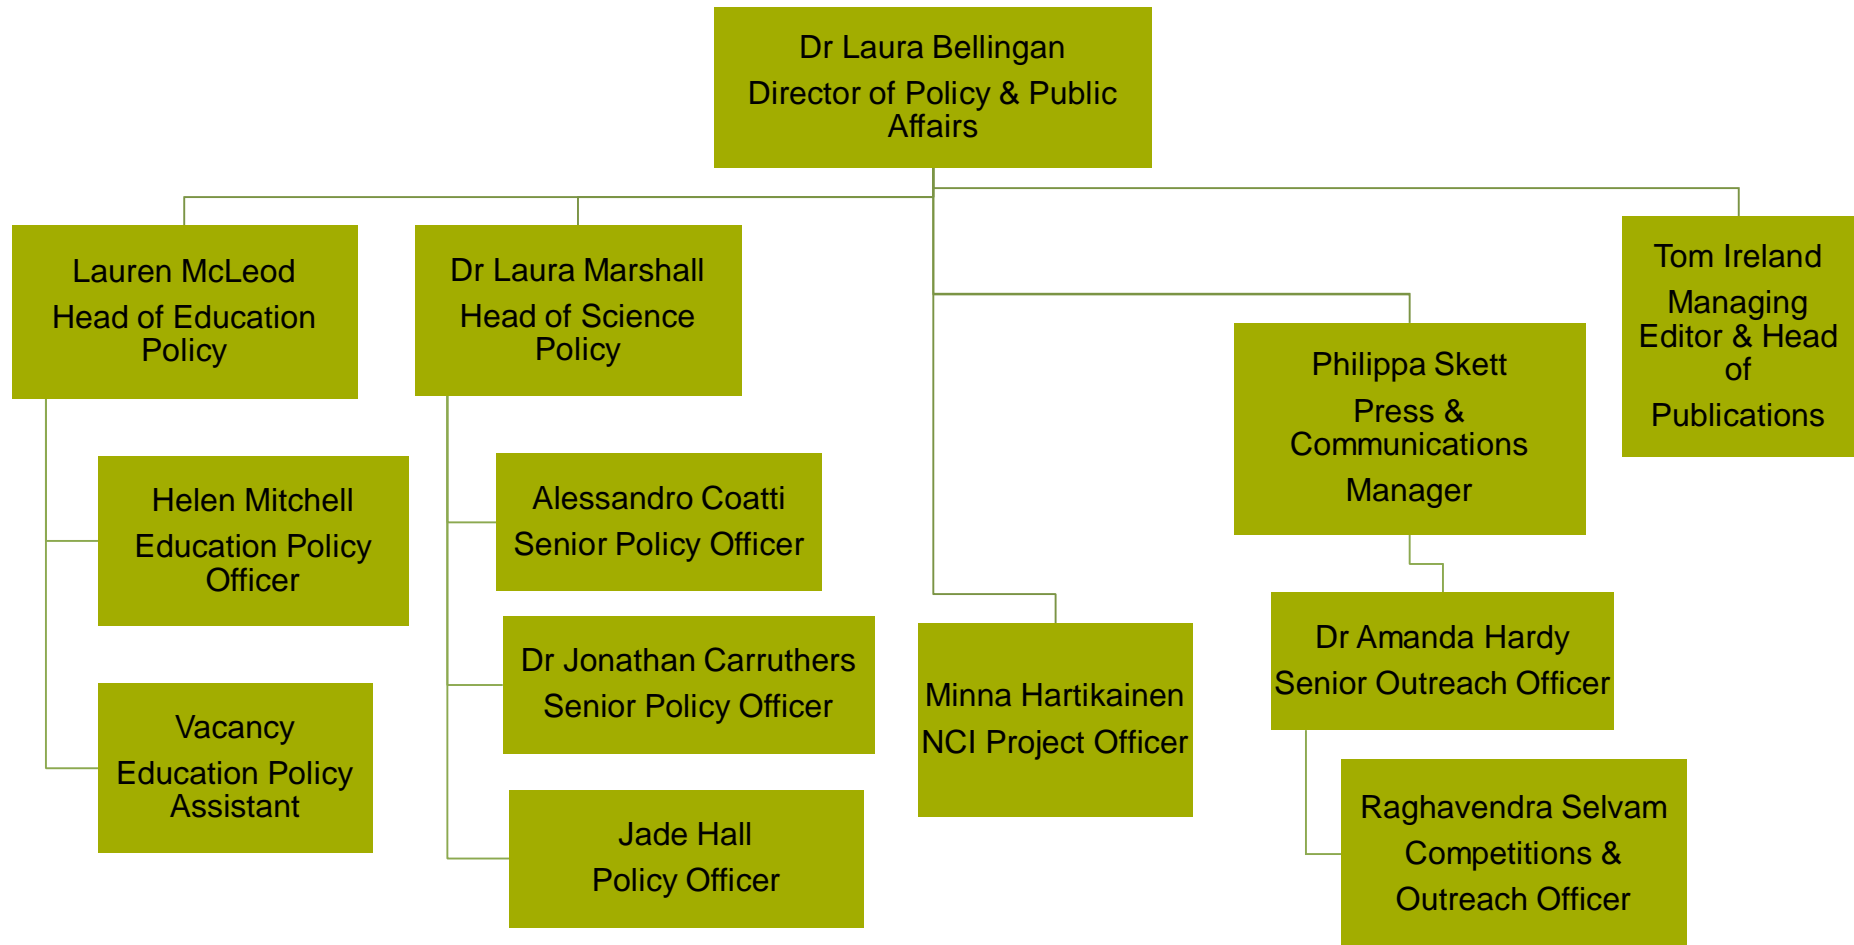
Dr Laura Bellingan
Director of Policy & Public Affairs

Lauren McLeod
Head of Education Policy

Helen Mitchell
Education Policy Officer

Vacancy
Education Policy Assistant

Dr Laura Marshall
Head of Science Policy

Alessandro Coatti
Senior Policy Officer

Dr Jonathan Carruthers
Senior Policy Officer

Jade Hall
Policy Officer

Minna Hartikainen
NCI Project Officer

Philippa Skett
Press & Communications
Manager

Dr Amanda Hardy
Senior Outreach Officer

Raghavendra Selvam
Competitions &
Outreach Officer

Tom Ireland
Managing Editor & Head of
Publications